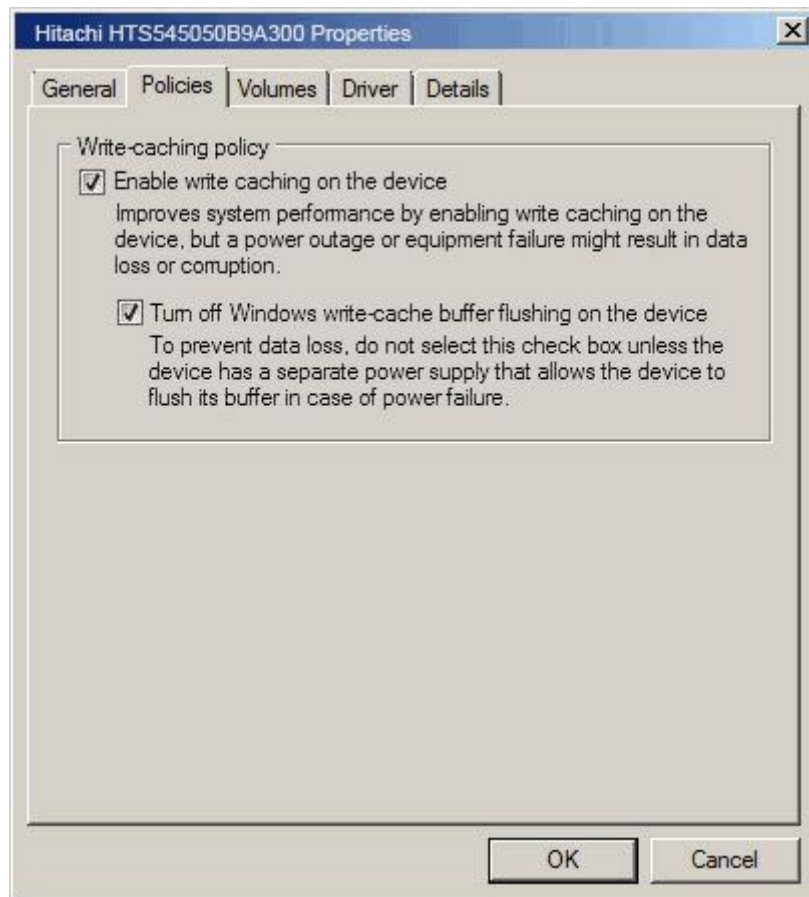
Hitachi HTS545050B9A300 Properties

General | Policies | Volumes | Driver | Details

Write-caching policy

Enable write caching on the device

Improves system performance by enabling write caching on the device, but a power outage or equipment failure might result in data loss or corruption.

Turn off Windows write-cache buffer flushing on the device

To prevent data loss, do not select this check box unless the device has a separate power supply that allows the device to flush its buffer in case of power failure.

OK

Cancel